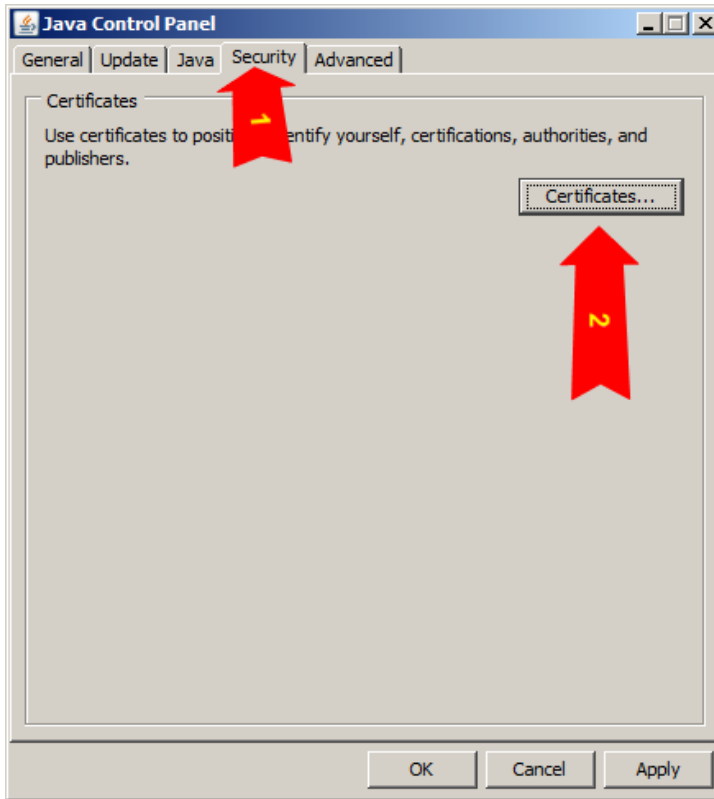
Java Control Panel

General | Update | Java | Security | Advanced

Certificates

Use certificates to positi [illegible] entify yourself, certifications, authorities, and publishers.

1

Certificates...

2

OK | Cancel | Apply